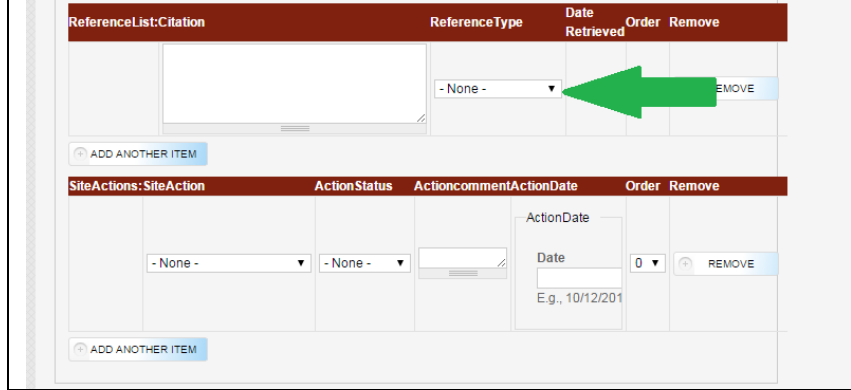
| ReferenceList:Citation | ReferenceType | Date Retrieved | Order | Remove |
|---|---|---|---|---|
| | - None - | | | EMOVE |

ADD ANOTHER ITEM

| SiteActions:SiteAction | ActionStatus | Actioncomment | ActionDate | Order | Remove |
|---|---|---|---|---|---|
| - None - | - None - | | ActionDate Date E.g., 10/12/201 | 0 | REMOVE |

ADD ANOTHER ITEM